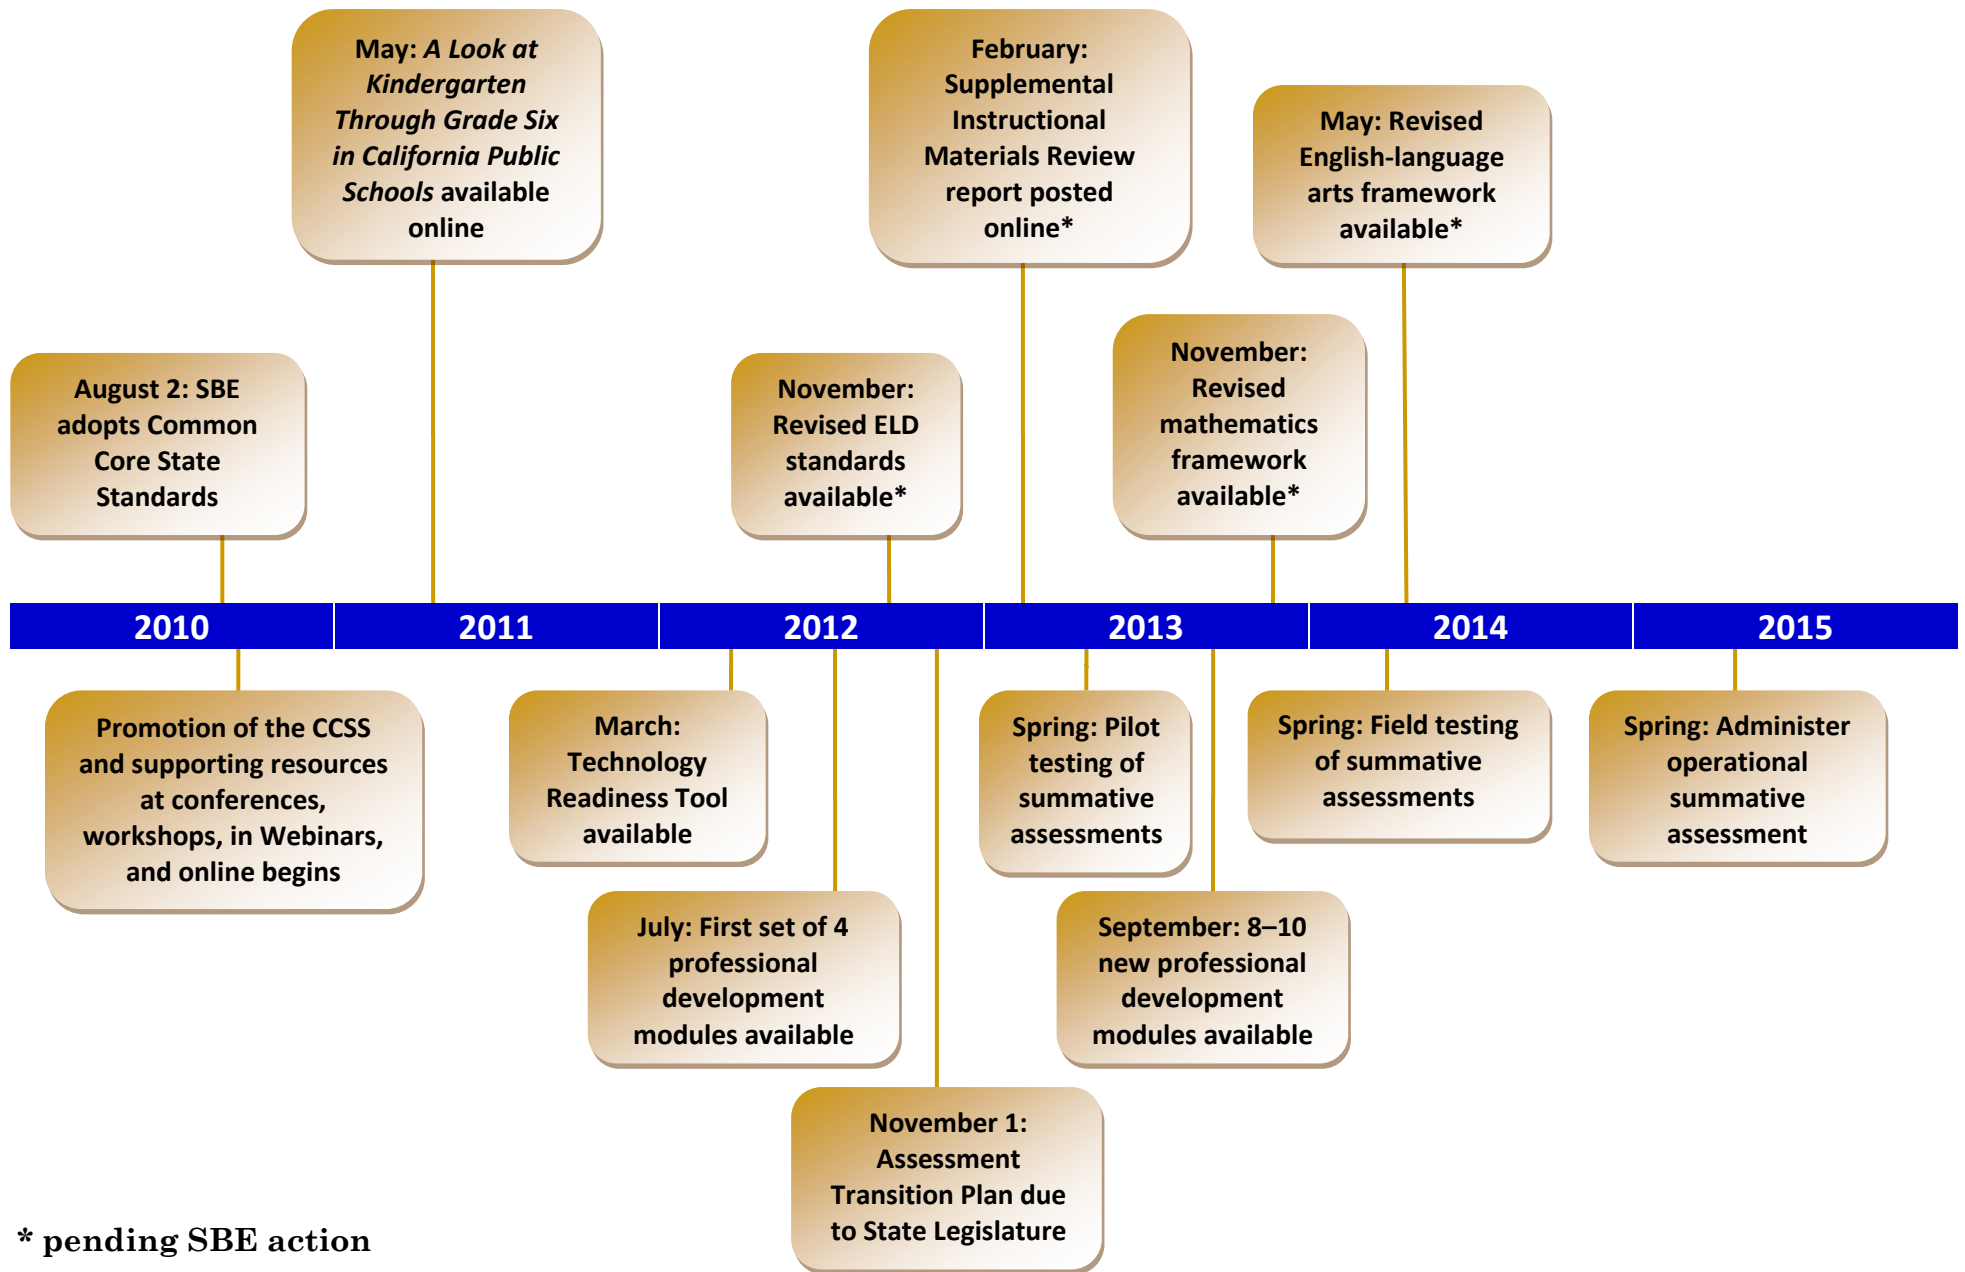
May: A Look at Kindergarten Through Grade Six in California Public Schools available online

February: Supplemental Instructional Materials Review report posted online*

May: Revised English-language arts framework available*

August 2: SBE adopts Common Core State Standards

November: Revised ELD standards available*

November: Revised mathematics framework available*

| 2010 | 2011 | 2012 | 2013 | 2014 | 2015 |
|---|---|---|---|---|---|

Promotion of the CCSS and supporting resources at conferences, workshops, in Webinars, and online begins

March: Technology Readiness Tool available

Spring: Pilot testing of summative assessments

Spring: Field testing of summative assessments

Spring: Administer operational summative assessment

July: First set of 4 professional development modules available

September: 8–10 new professional development modules available

November 1: Assessment Transition Plan due to State Legislature

* pending SBE action